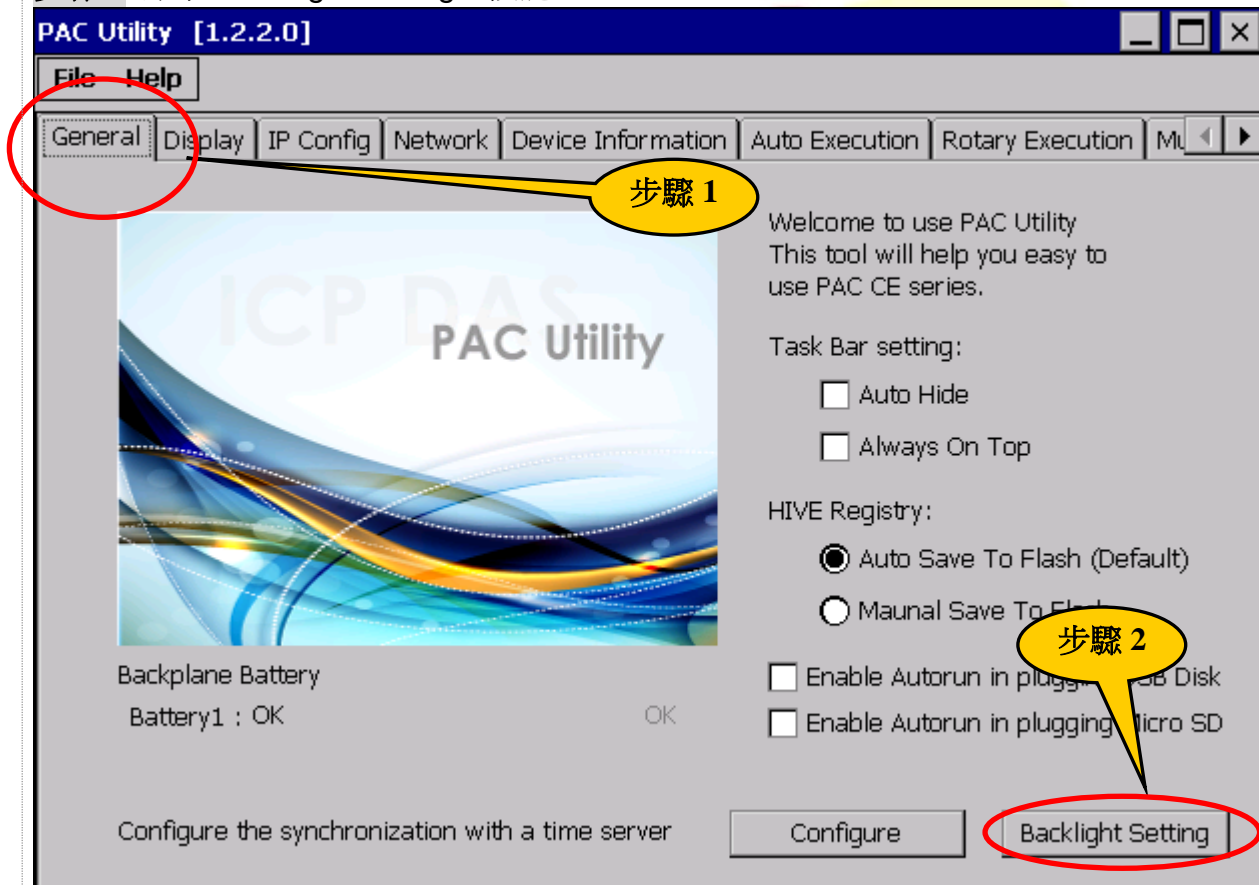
PAC Utility [1.2.2.0]

File Help

General | Display | IP Config | Network | Device Information | Auto Execution | Rotary Execution | Mu

步驟 1

ICP DAS

PAC Utility

Welcome to use PAC Utility
This tool will help you easy to use PAC CE series.

Task Bar setting:

Auto Hide

Always On Top

HIVE Registry:

Auto Save To Flash (Default)

Maunal Save To Fl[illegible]

步驟 2

Backplane Battery

Battery1 : OK

OK

Enable Autorun in pluggi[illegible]SB Disk

Enable Autorun in plugging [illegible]icro SD

Configure the synchronization with a time server

Configure

Backlight Setting